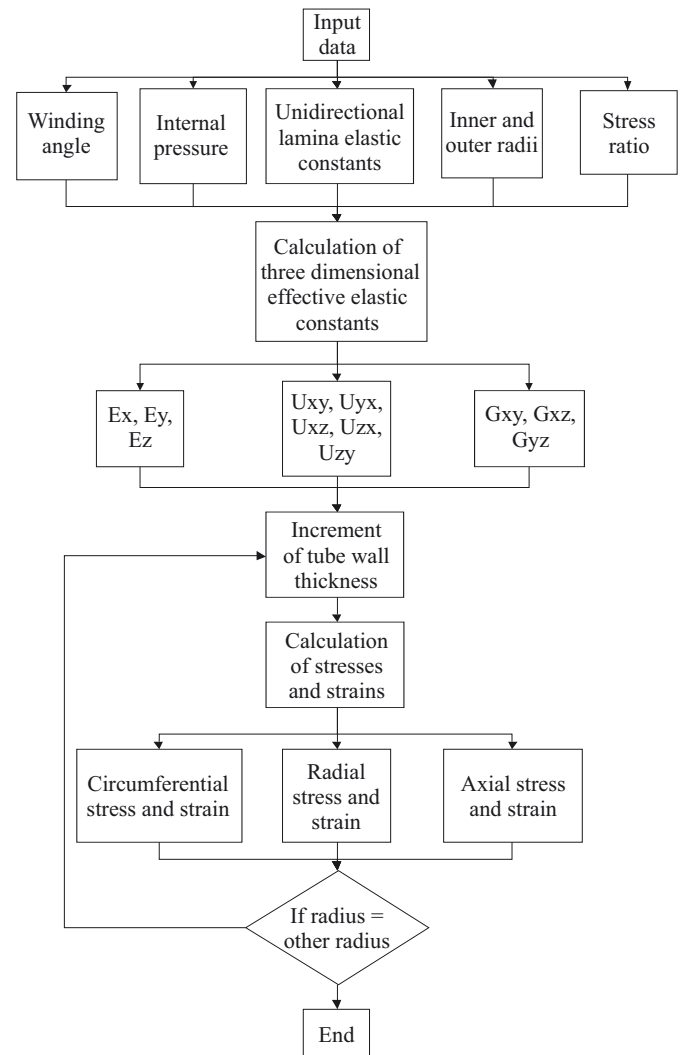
Input data

Winding angle

Internal pressure

Unidirectional lamina elastic constants

Inner and outer radii

Stress ratio

Calculation of three dimensional effective elastic constants

Ex, Ey, Ez

Uxy, Uyx, Uxz, Uzx, Uzy

Gxy, Gxz, Gyz

Increment of tube wall thickness

Calculation of stresses and strains

Circumferential stress and strain

Radial stress and strain

Axial stress and strain

If radius = other radius

End